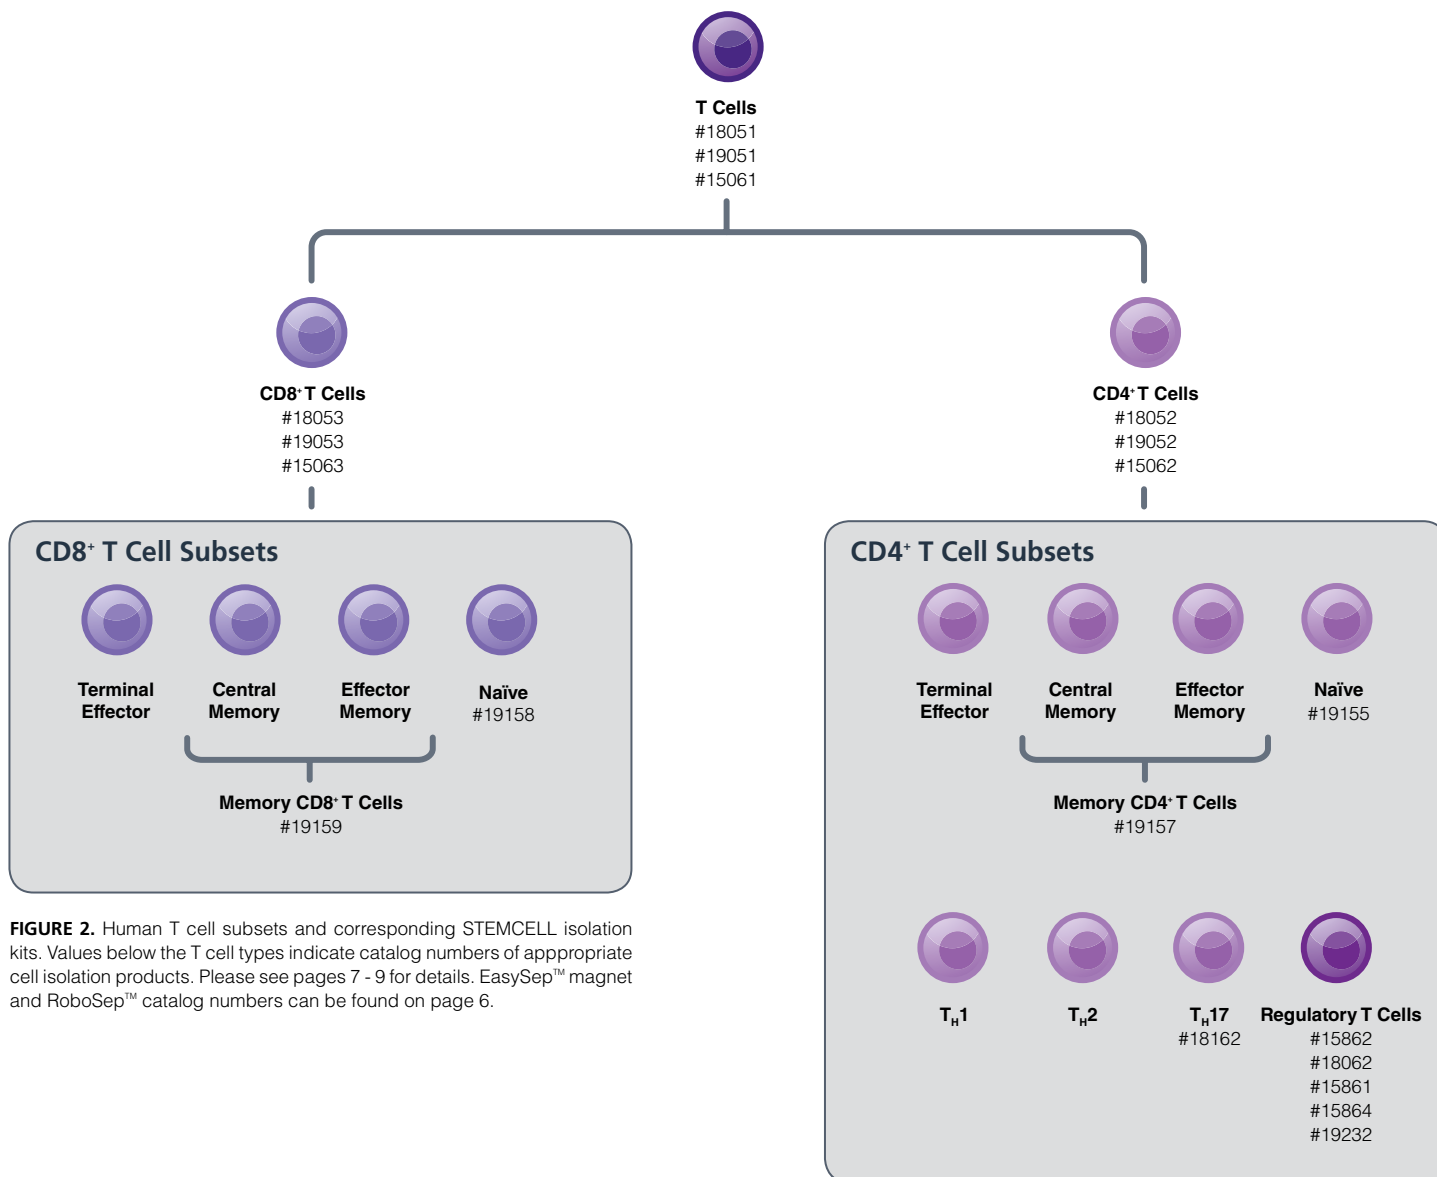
T Cells
#18051
#19051
#15061

CD8$^+$ T Cells
#18053
#19053
#15063

CD4$^+$ T Cells
#18052
#19052
#15062

CD8$^+$ T Cell Subsets

Terminal Effector

Central Memory

Effector Memory

Naïve
#19158

Memory CD8$^+$ T Cells
#19159

CD4$^+$ T Cell Subsets

Terminal Effector

Central Memory

Effector Memory

Naïve
#19155

Memory CD4$^+$ T Cells
#19157

T$_H$1

T$_H$2

T$_H$17
#18162

Regulatory T Cells
#15862
#18062
#15861
#15864
#19232

FIGURE 2. Human T cell subsets and corresponding STEMCELL isolation kits. Values below the T cell types indicate catalog numbers of apppropriate cell isolation products. Please see pages 7 - 9 for details. EasySep™ magnet and RoboSep™ catalog numbers can be found on page 6.